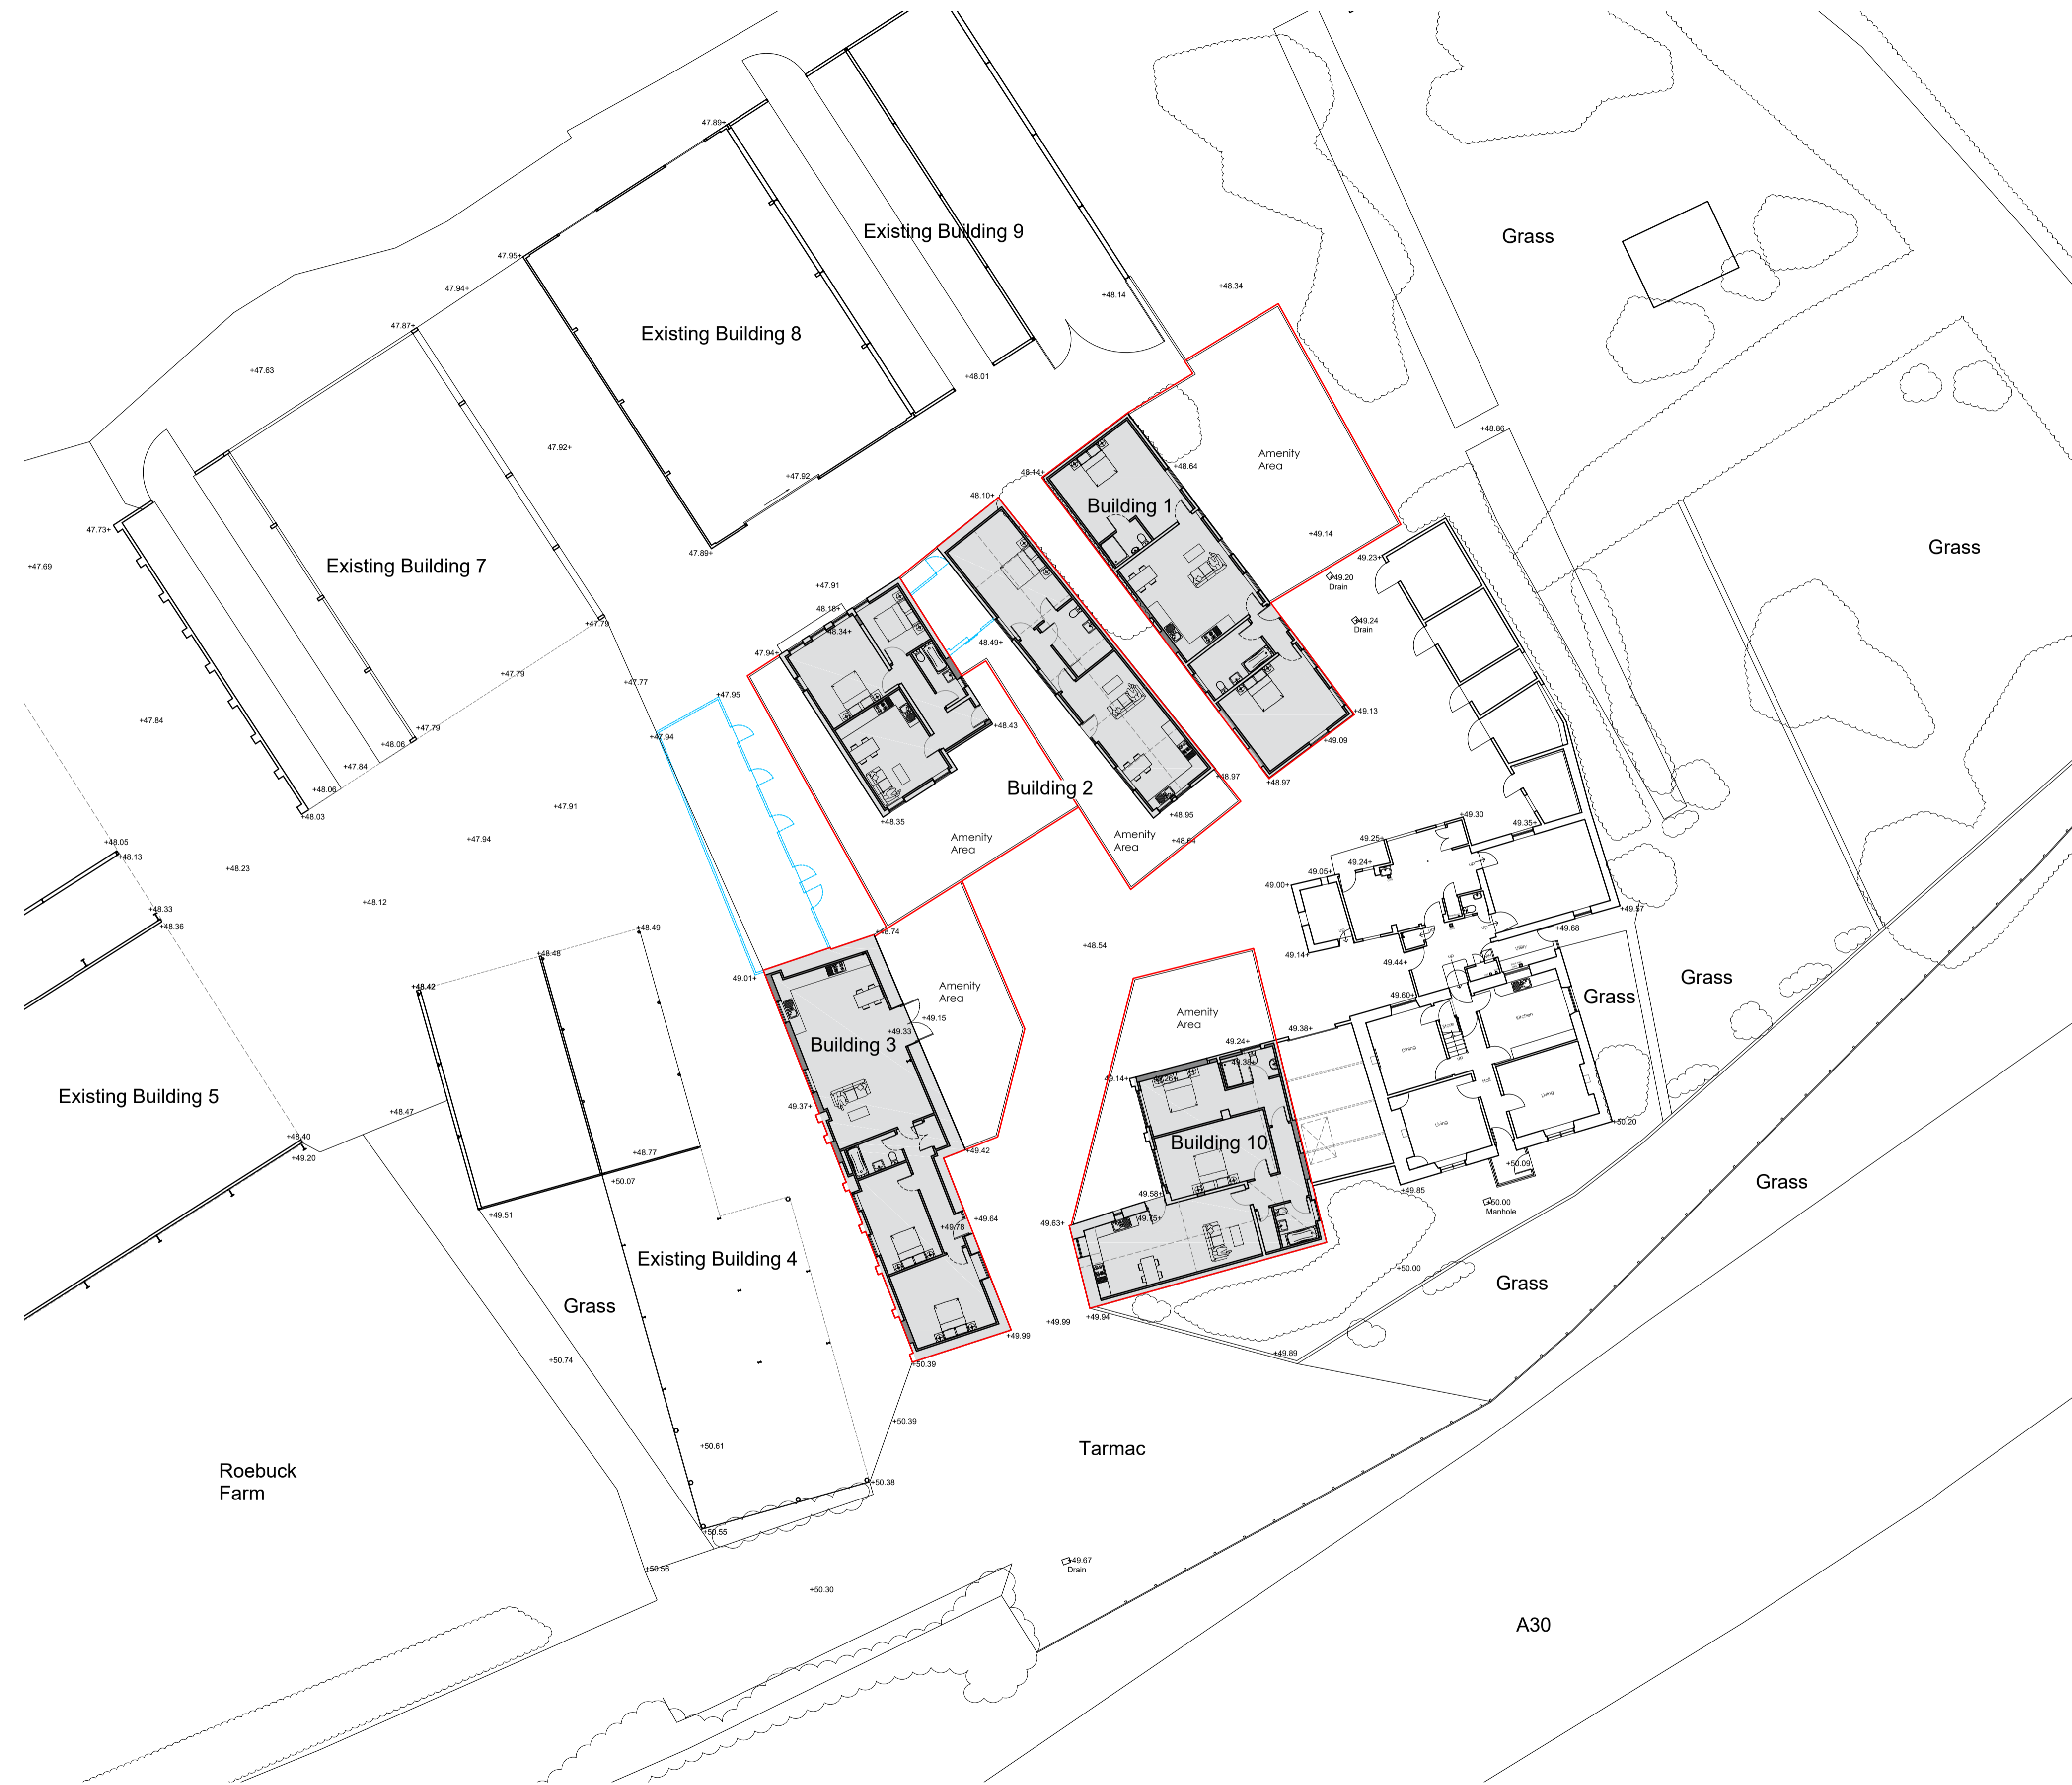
Existing Building 9

Existing Building 8

Existing Building 7

Existing Building 5

Existing Building 4

Roebuck Farm

Grass

Grass

Grass

Grass

Grass

Grass

Grass

Tarmac

A30

Building 1

Building 2

Building 3

Building 10

Amenity Area

Amenity Area

Amenity Area

Amenity Area

Amenity Area

47.89+
47.95+
47.94+
47.87+
+47.63
+48.14
+48.34
+48.01
47.92+
+47.92
47.89+
47.73+
+47.69
+47.79
+47.79
+47.77
+47.84
+48.06
+47.79
+47.84
+48.06
+48.03
+47.91
+47.94
+48.05
+48.13
+48.23
+48.12
+48.33
+48.36
+48.42
+48.48
+48.49
+48.47
+48.40
+49.20
+48.77
+50.07
+49.51
+50.74
+50.61
+50.55
+50.56
+50.30
+50.38
+50.39
+50.39
+47.95
+47.94
+47.91
48.18+
+48.34+
47.94+
+48.43
48.49+
48.10+
48.14+
+48.64
+49.14
+48.86
49.23+
49.20 Drain
49.24 Drain
+49.13
+49.09
+48.97
+48.97
+48.95
+48.84
+48.35
+48.74
49.01+
+49.15
+49.33
49.37+
+49.42
+49.64
+49.78
+49.99
+48.54
+49.99
+49.94
49.63+
49.58+
49.75+
49.14+
49.24+
49.38+
49.38+
+49.30
49.35+
49.25+
49.24+
49.05+
49.00+
49.14+
49.44+
49.60+
+49.57
+49.68
+50.20
+50.09
+49.85
50.00 Manhole
+50.00
+49.89
49.67 Drain
Dining
Kitchen
Living
Living
Hall
Store
Utility